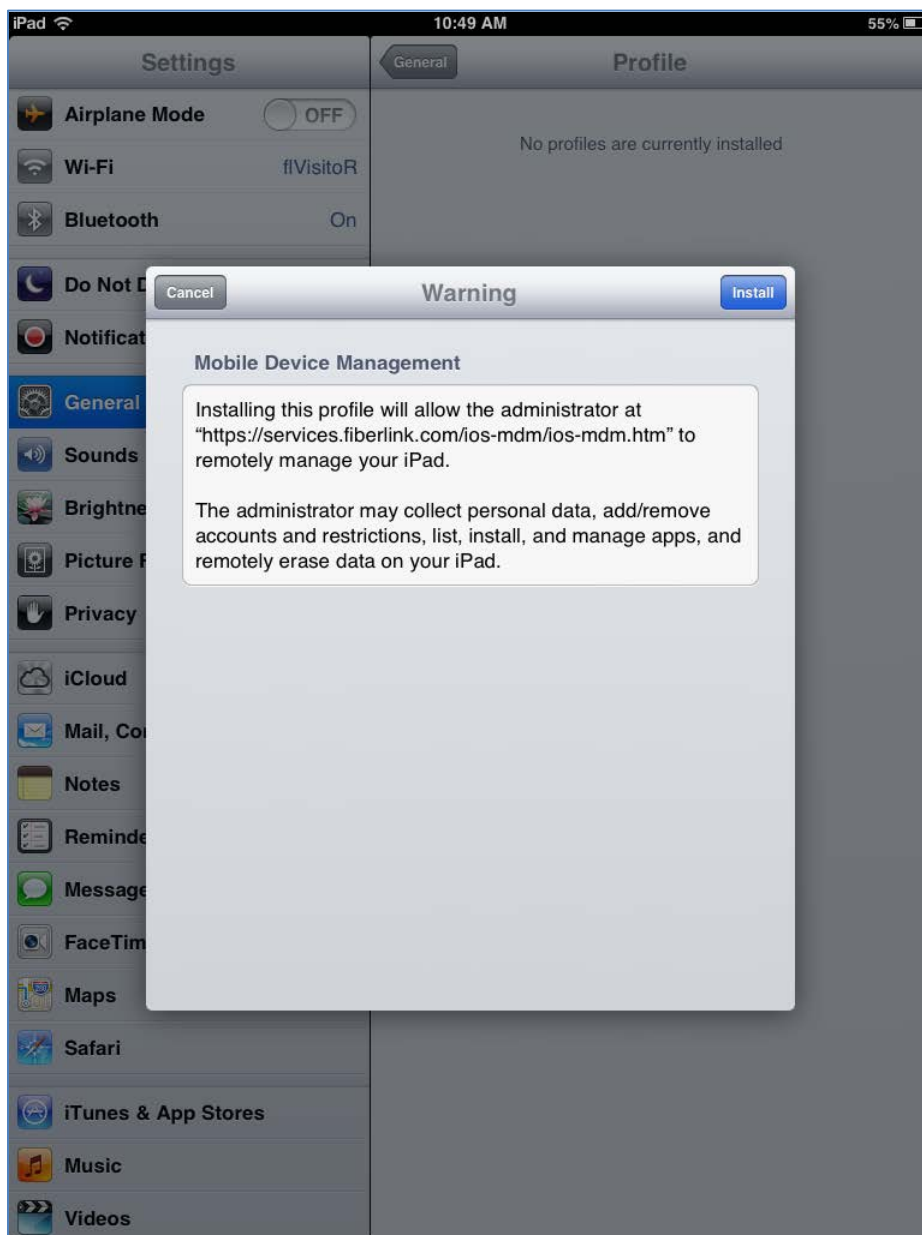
iPad
10:49 AM
55%

Settings

Airplane Mode OFF

Wi-Fi flVisitoR

Bluetooth On

Do Not D

Notificat

General

Sounds

Brightne

Picture F

Privacy

iCloud

Mail, Co

Notes

Reminde

Message

FaceTim

Maps

Safari

iTunes & App Stores

Music

Videos

General

Profile

No profiles are currently installed

Cancel

Warning

Install

Mobile Device Management

Installing this profile will allow the administrator at "https://services.fiberlink.com/ios-mdm/ios-mdm.htm" to remotely manage your iPad.

The administrator may collect personal data, add/remove accounts and restrictions, list, install, and manage apps, and remotely erase data on your iPad.